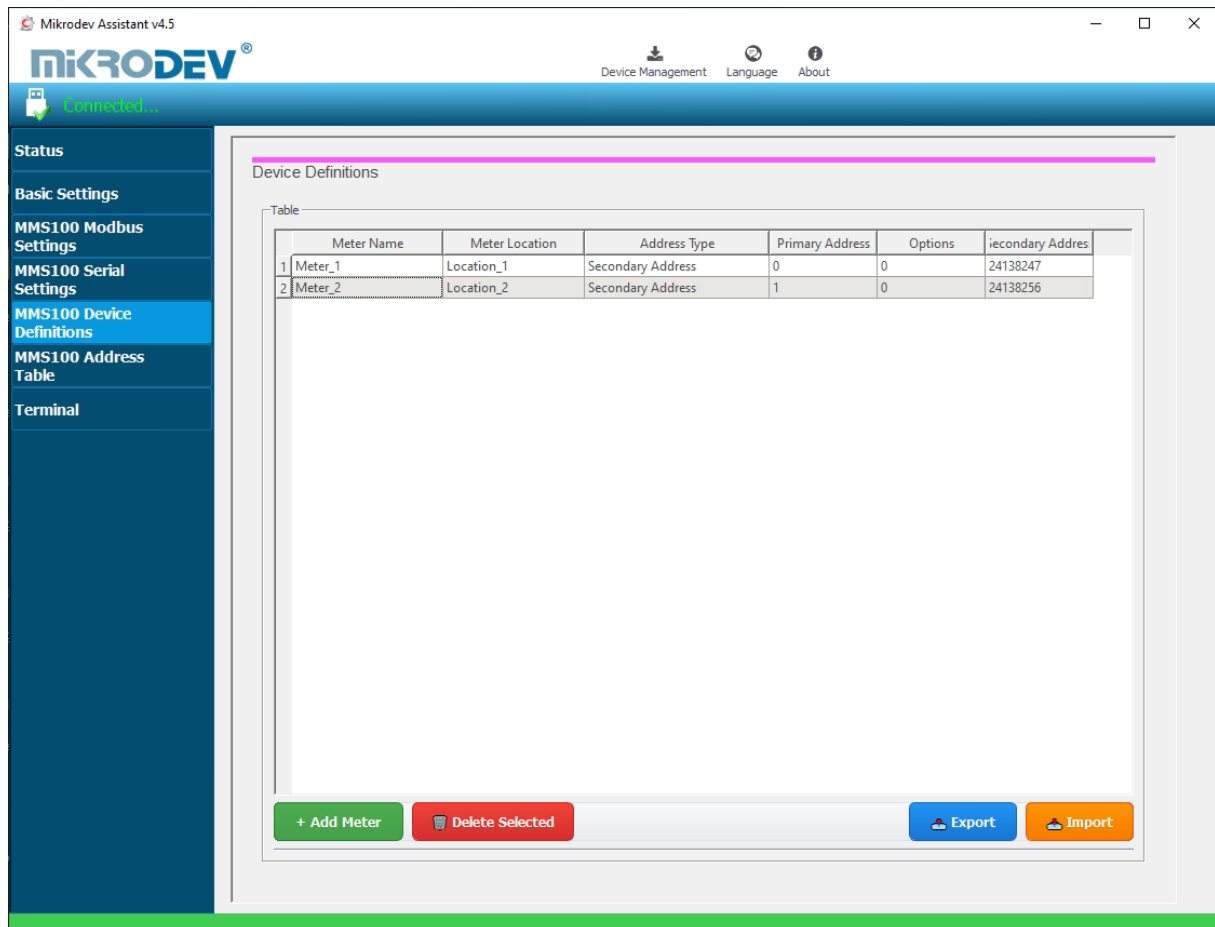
Mikrodev Assistant v4.5

MIKRODEV®

Device Management Language About

Connected...

Status

Basic Settings

MMS100 Modbus Settings

MMS100 Serial Settings

MMS100 Device Definitions

MMS100 Address Table

Terminal

Device Definitions

Table

| | Meter Name | Meter Location | Address Type | Primary Address | Options | ;econdary Addres |
|---|---|---|---|---|---|---|
| 1 | Meter_1 | Location_1 | Secondary Address | 0 | 0 | 24138247 |
| 2 | Meter_2 | Location_2 | Secondary Address | 1 | 0 | 24138256 |

+ Add Meter

Delete Selected

Export

Import